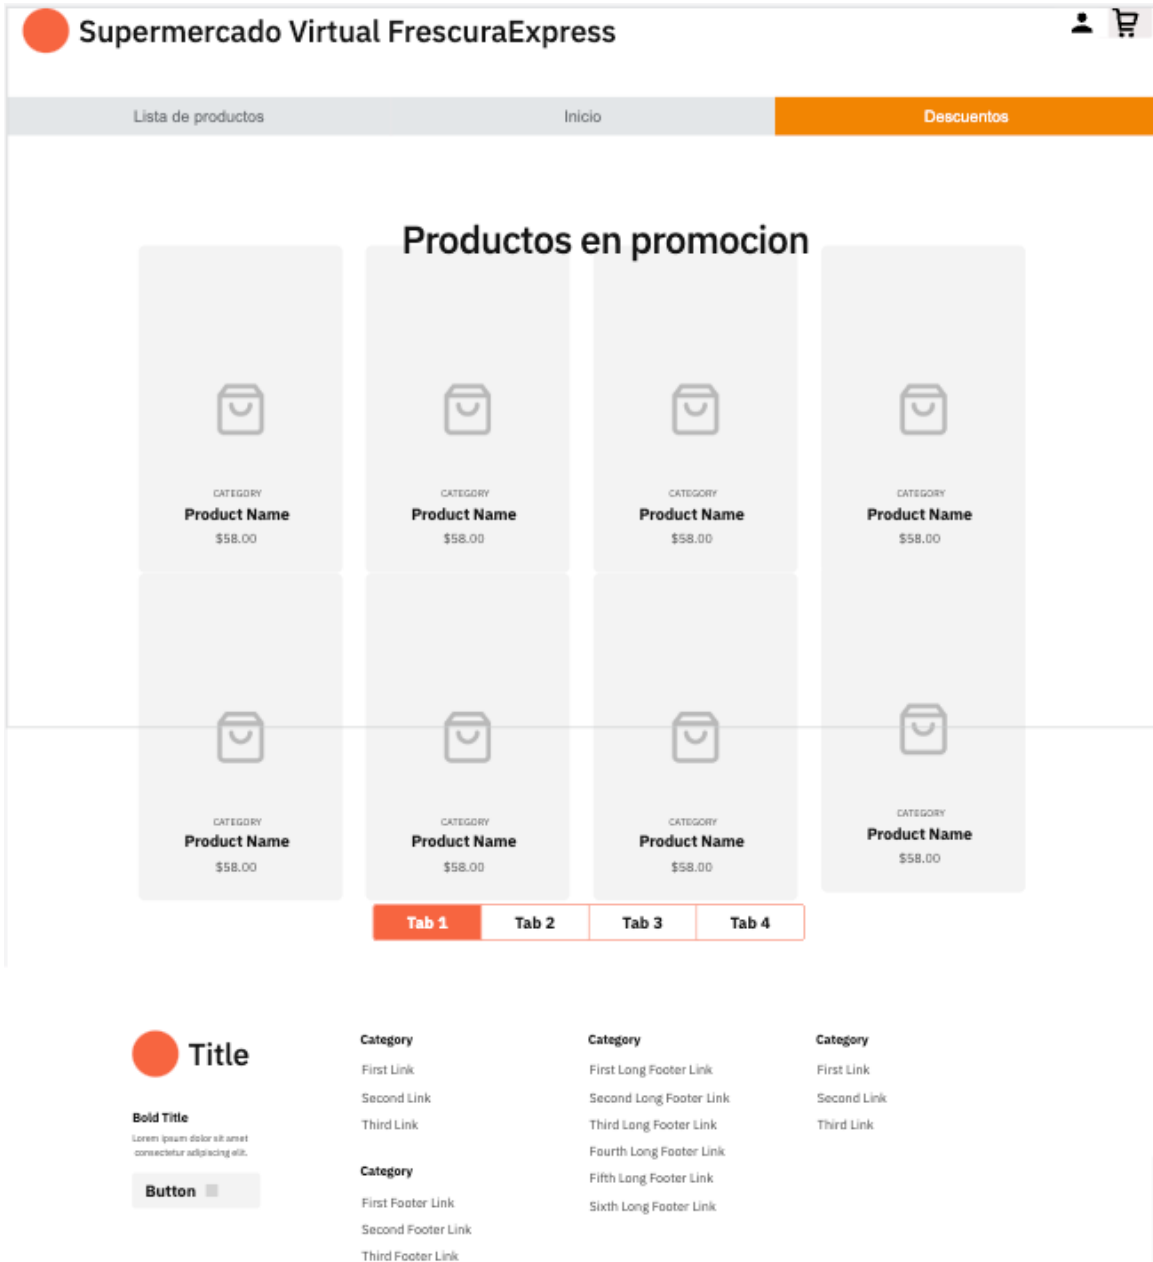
Supermercado Virtual FrescuraExpress

Lista de productos
Inicio
Descuentos

Productos en promocion

CATEGORY
Product Name
$58.00

CATEGORY
Product Name
$58.00

CATEGORY
Product Name
$58.00

CATEGORY
Product Name
$58.00

CATEGORY
Product Name
$58.00

CATEGORY
Product Name
$58.00

CATEGORY
Product Name
$58.00

CATEGORY
Product Name
$58.00

Tab 1
Tab 2
Tab 3
Tab 4

Title

Bold Title
Lorem ipsum dolor sit amet consectetur adipiscing elit.

Button

Category
First Link
Second Link
Third Link

Category
First Footer Link
Second Footer Link
Third Footer Link

Category
First Long Footer Link
Second Long Footer Link
Third Long Footer Link
Fourth Long Footer Link
Fifth Long Footer Link
Sixth Long Footer Link

Category
First Link
Second Link
Third Link